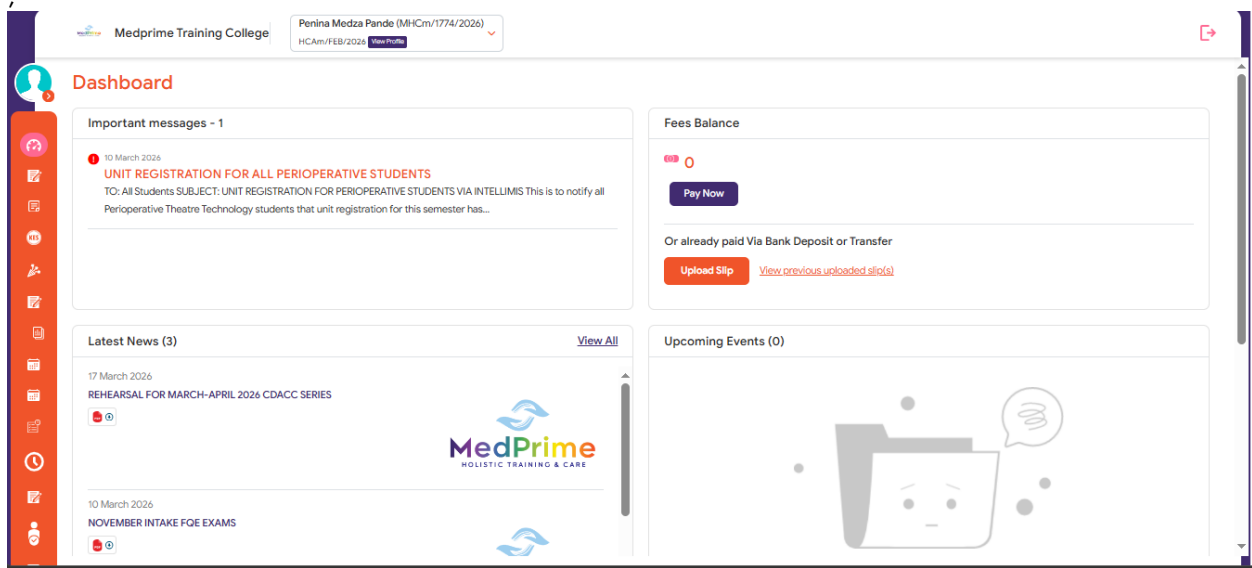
Medprime Training College

Penina Medza Pande (MHCm/1774/2026)
HCAm/FEB/2026 View Profile

Dashboard

Important messages - 1

10 March 2026
UNIT REGISTRATION FOR ALL PERIOPERATIVE STUDENTS
TO: All Students SUBJECT: UNIT REGISTRATION FOR PERIOPERATIVE STUDENTS VIA INTELLIMIS This is to notify all Perioperative Theatre Technology students that unit registration for this semester has...

Fees Balance

0

Pay Now

Or already paid Via Bank Deposit or Transfer

Upload Slip
View previous uploaded slip(s)

Latest News (3)
View All

17 March 2026
REHEARSAL FOR MARCH-APRIL 2026 CDACC SERIES

MedPrime
HOLISTIC TRAINING & CARE

10 March 2026
NOVEMBER INTAKE FQE EXAMS

Upcoming Events (0)